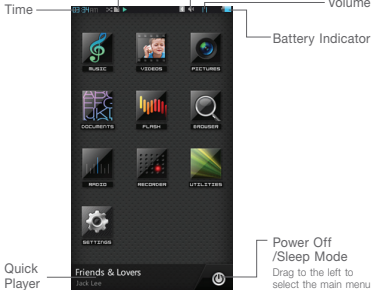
Time

08:34PM

Volume

Battery Indicator

MUSIC

VIDEOS

PICTURES

DOCUMENTS

FLASH

BROWSER

RADIO

RECORDER

UTILITIES

SETTINGS

Quick Player

Friends & Lovers

Jack Lee

Power Off /Sleep Mode

Drag to the left to select the main menu